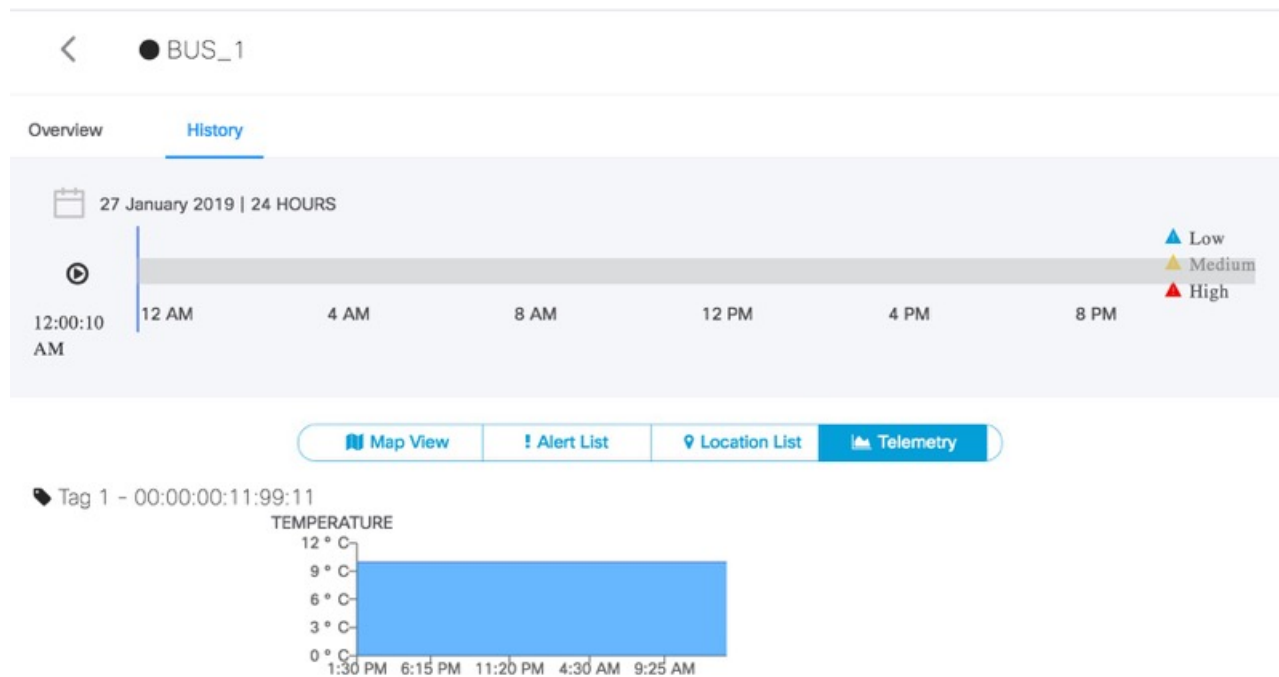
BUS_1

Overview History

27 January 2019 | 24 HOURS

12:00:10 AM

12 AM 4 AM 8 AM 12 PM 4 PM 8 PM

Low
Medium
High

Map View ! Alert List Location List Telemetry

Tag 1 - 00:00:00:11:99:11

TEMPERATURE

12 ° C
9 ° C
6 ° C
3 ° C
0 ° C

1:30 PM 6:15 PM 11:20 PM 4:30 AM 9:25 AM